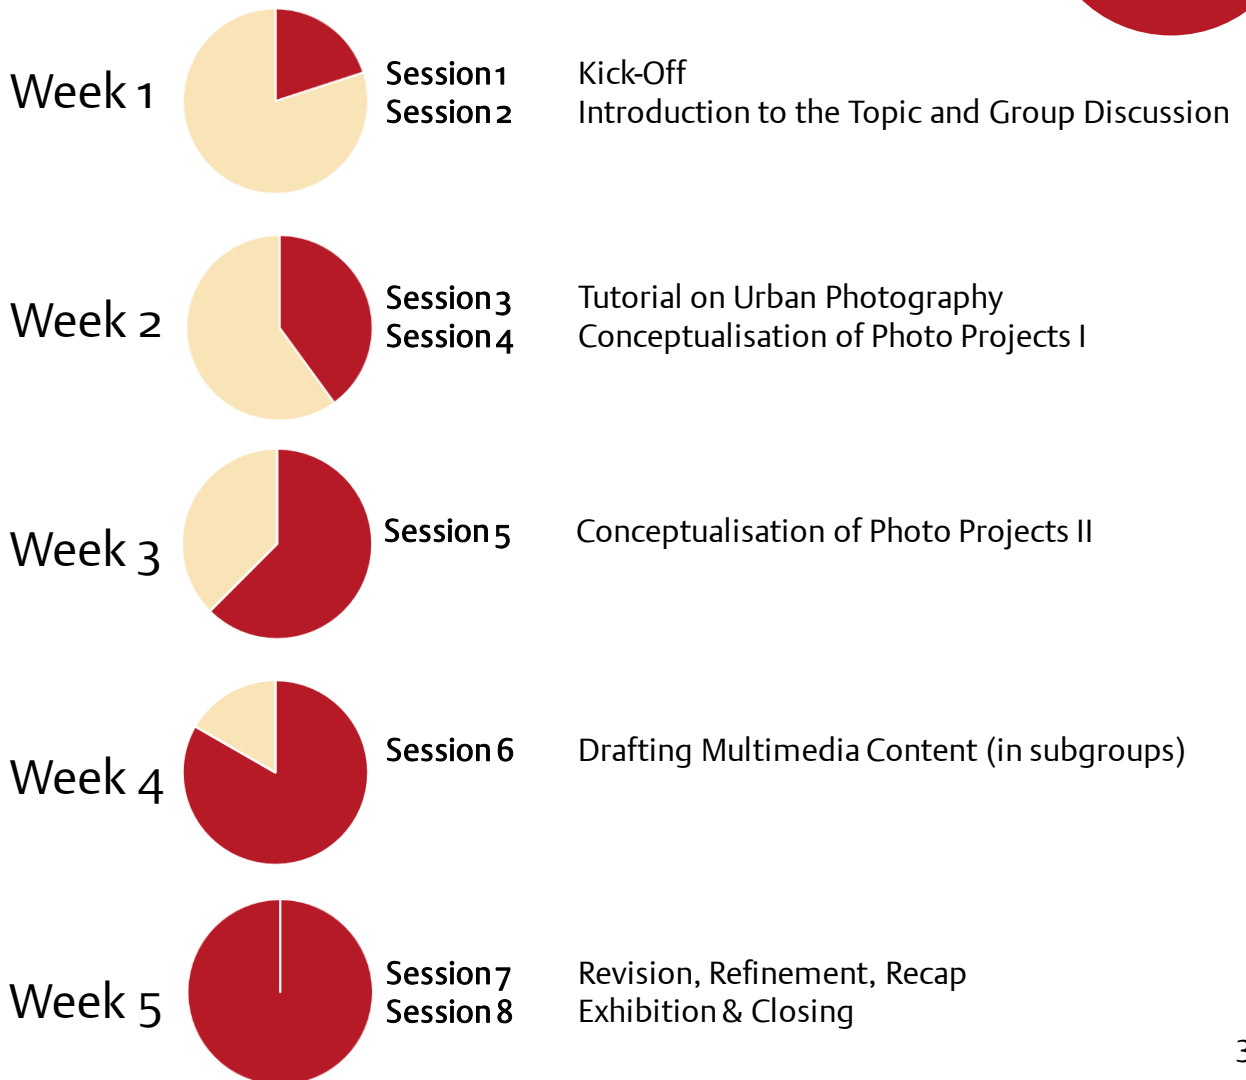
Week 1
Session 1
Session 2
Kick-Off
Introduction to the Topic and Group Discussion

Week 2
Session 3
Session 4
Tutorial on Urban Photography
Conceptualisation of Photo Projects I

Week 3
Session 5
Conceptualisation of Photo Projects II

Week 4
Session 6
Drafting Multimedia Content (in subgroups)

Week 5
Session 7
Session 8
Revision, Refinement, Recap
Exhibition & Closing

3